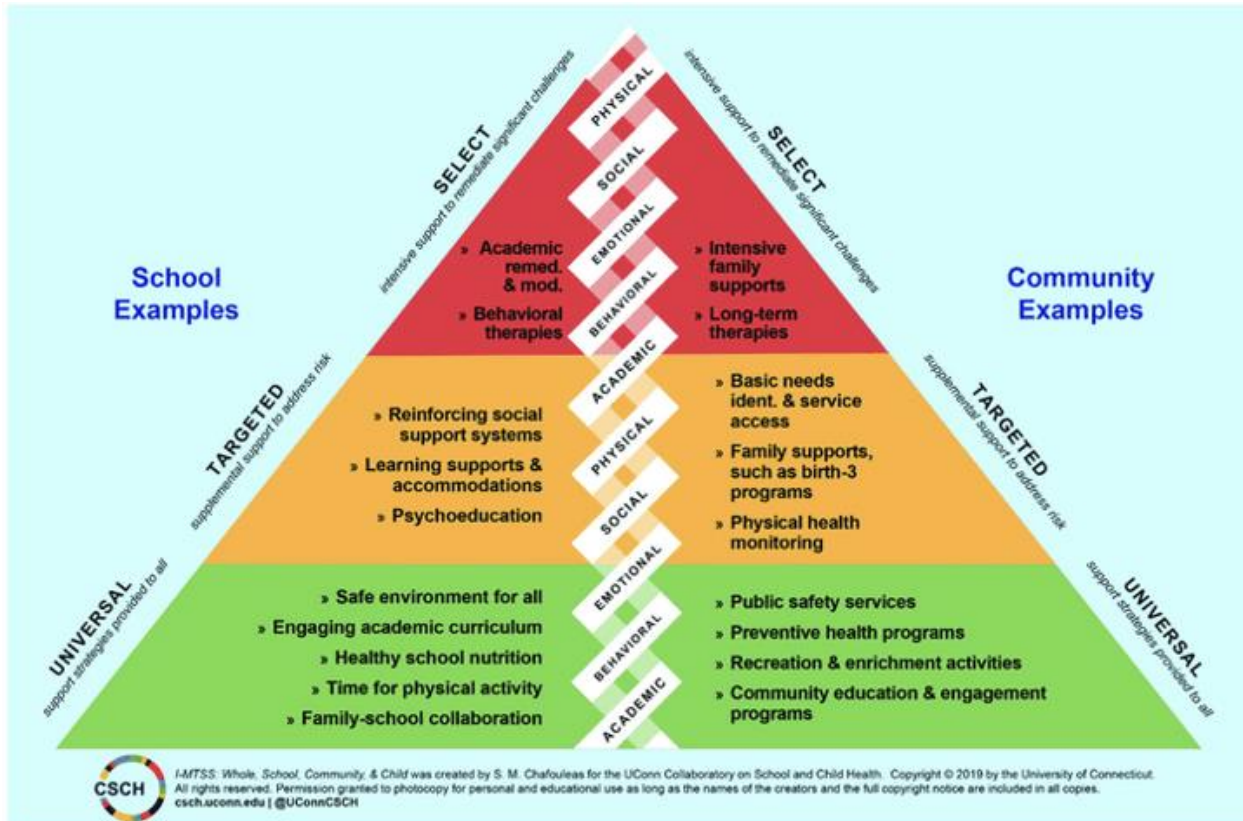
School Examples

Community Examples

SELECT
intensive support to remediate significant challenges

SELECT
intensive support to remediate significant challenges

PHYSICAL
SOCIAL
EMOTIONAL
BEHAVIORAL
ACADEMIC
PHYSICAL
SOCIAL
EMOTIONAL
BEHAVIORAL
ACADEMIC

» Academic remed. & mod.
» Behavioral therapies

» Intensive family supports
» Long-term therapies

TARGETED
supplemental support to address risk

TARGETED
supplemental support to address risk

» Reinforcing social support systems
» Learning supports & accommodations
» Psychoeducation

» Basic needs ident. & service access
» Family supports, such as birth-3 programs
» Physical health monitoring

UNIVERSAL
support strategies provided to all

UNIVERSAL
support strategies provided to all

» Safe environment for all
» Engaging academic curriculum
» Healthy school nutrition
» Time for physical activity
» Family-school collaboration

» Public safety services
» Preventive health programs
» Recreation & enrichment activities
» Community education & engagement programs

CSCH

I-MTSS: Whole, School, Community, & Child was created by S. M. Chafouleas for the UConn Collaboratory on School and Child Health. Copyright © 2019 by the University of Connecticut. All rights reserved. Permission granted to photocopy for personal and educational use as long as the names of the creators and the full copyright notice are included in all copies.
csch.uconn.edu | @UConnCSCH